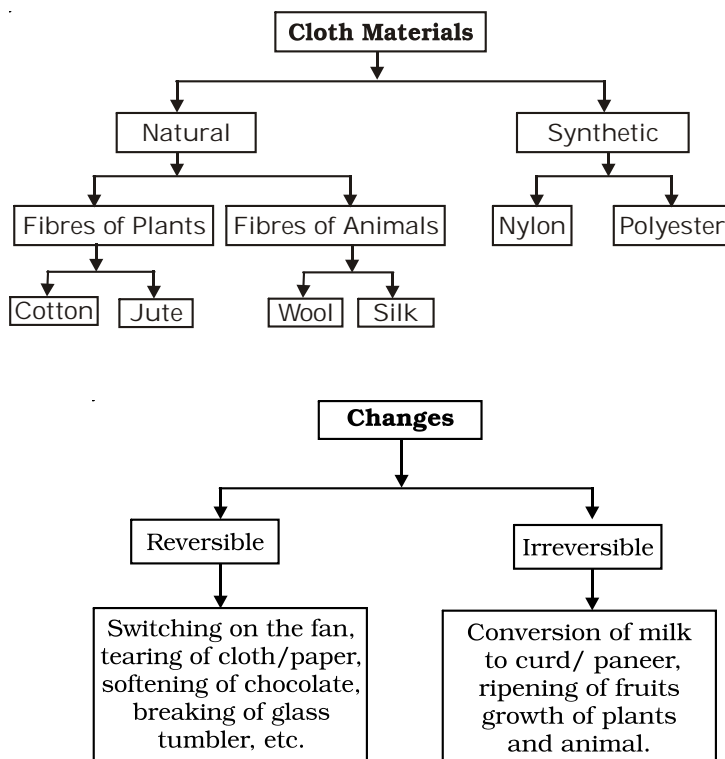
Cloth Materials

Natural

Synthetic

Fibres of Plants

Fibres of Animals

Nylon

Polyester

Cotton

Jute

Wool

Silk

Changes

Reversible

Irreversible

Switching on the fan, tearing of cloth/paper, softening of chocolate, breaking of glass tumbler, etc.

Conversion of milk to curd/ paneer, ripening of fruits growth of plants and animal.